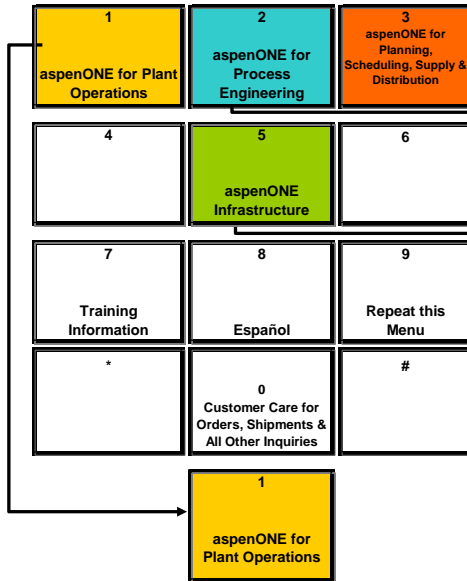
1
aspenONE for Plant Operations

2
aspenONE for Process Engineering

3
aspenONE for Planning, Scheduling, Supply & Distribution

4

5
aspenONE Infrastructure

6

7
Training Information

8
Español

9
Repeat this Menu

*

0
Customer Care for Orders, Shipments & All Other Inquiries

#

1
aspenONE for Plant Operations